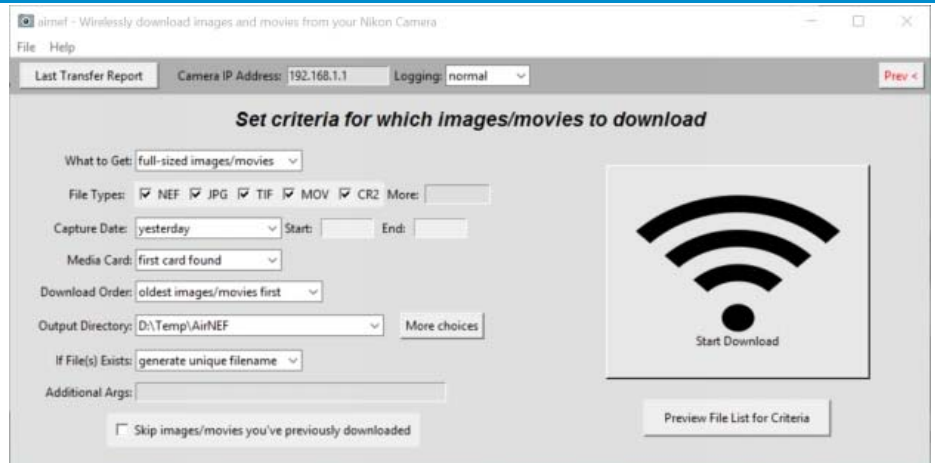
airnef - Wirelessly download images and movies from your Nikon Camera

File Help

Last Transfer Report

Camera IP Address: 192.168.1.1

Logging: normal

Prev <

Set criteria for which images/movies to download

What to Get: full-sized images/movies

File Types: ☑ NEF ☑ JPG ☑ TIF ☑ MOV ☑ CR2 More:

Capture Date: yesterday Start: End:

Media Card: first card found

Download Order: oldest images/movies first

Output Directory: D:\Temp\AirNEF

More choices

If File(s) Exists: generate unique filename

Additional Args:

☐ Skip images/movies you've previously downloaded

Start Download

Preview File List for Criteria